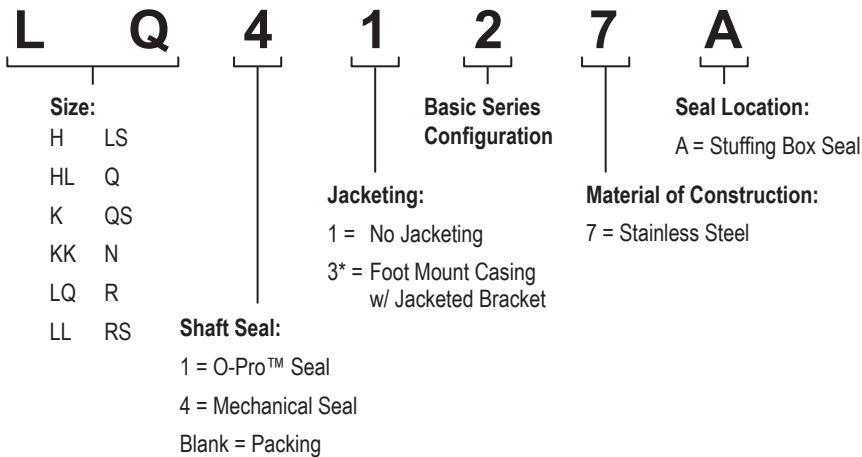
L Q 4 1 2 7 A

Size:

| | |
|---|---|
| H | LS |
| HL | Q |
| K | QS |
| KK | N |
| LQ | R |
| LL | RS |

Shaft Seal:
1 = O-Pro™ Seal
4 = Mechanical Seal
Blank = Packing

Jacketing:
1 = No Jacketing
3* = Foot Mount Casing w/ Jacketed Bracket

Basic Series Configuration

Material of Construction:
7 = Stainless Steel

Seal Location:
A = Stuffing Box Seal